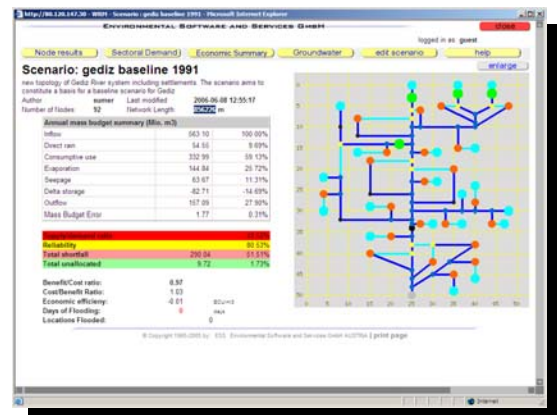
http://80.120.147.30 - WRM - Scenario : gediz baseline 1991 - Microsoft Internet Explorer

Environmental Software and Services GmbH

close

logged in as guest

Node results | Sectoral Demand | Economic Summary | Groundwater | edit scenario | help

enlarge

Scenario: gediz baseline 1991

new topology of Gediz River system including settlements. The scenario aims to constitute a basis for a baseline scenario for Gediz

Author sumer Last modified 2006-06-08 12:55:57
Number of Nodes 52 Network Length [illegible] m

| Annual mass budget summary (Mio. m3) | | |
|---|---|---|
| Inflow | 563.10 | 100.00% |
| Direct rain | 54.50 | 9.68% |
| Consumptive use | 332.99 | 59.13% |
| Evaporation | 144.84 | 25.72% |
| Seepage | 63.67 | 11.31% |
| Delta storage | -82.71 | -14.69% |
| Outflow | 157.09 | 27.90% |
| Mass Budget Error | 1.77 | 0.31% |

| | | |
|---|---|---|
| Supply/demand ratio | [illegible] | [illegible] |
| Reliability | | 80.52% |
| Total shortfall | 290.04 | 51.51% |
| Total unallocated | 9.72 | 1.73% |

Benefit/Cost ratio: 0.97
Cost/Benefit Ratio: 1.03
Economic efficieny: -0.01 EUx10
Days of Flooding: 0 days
Locations Flooded: 0

© Copyright 1995-2006 by ESS Environmental Software and Services GmbH AUSTRIA | print page

Internet